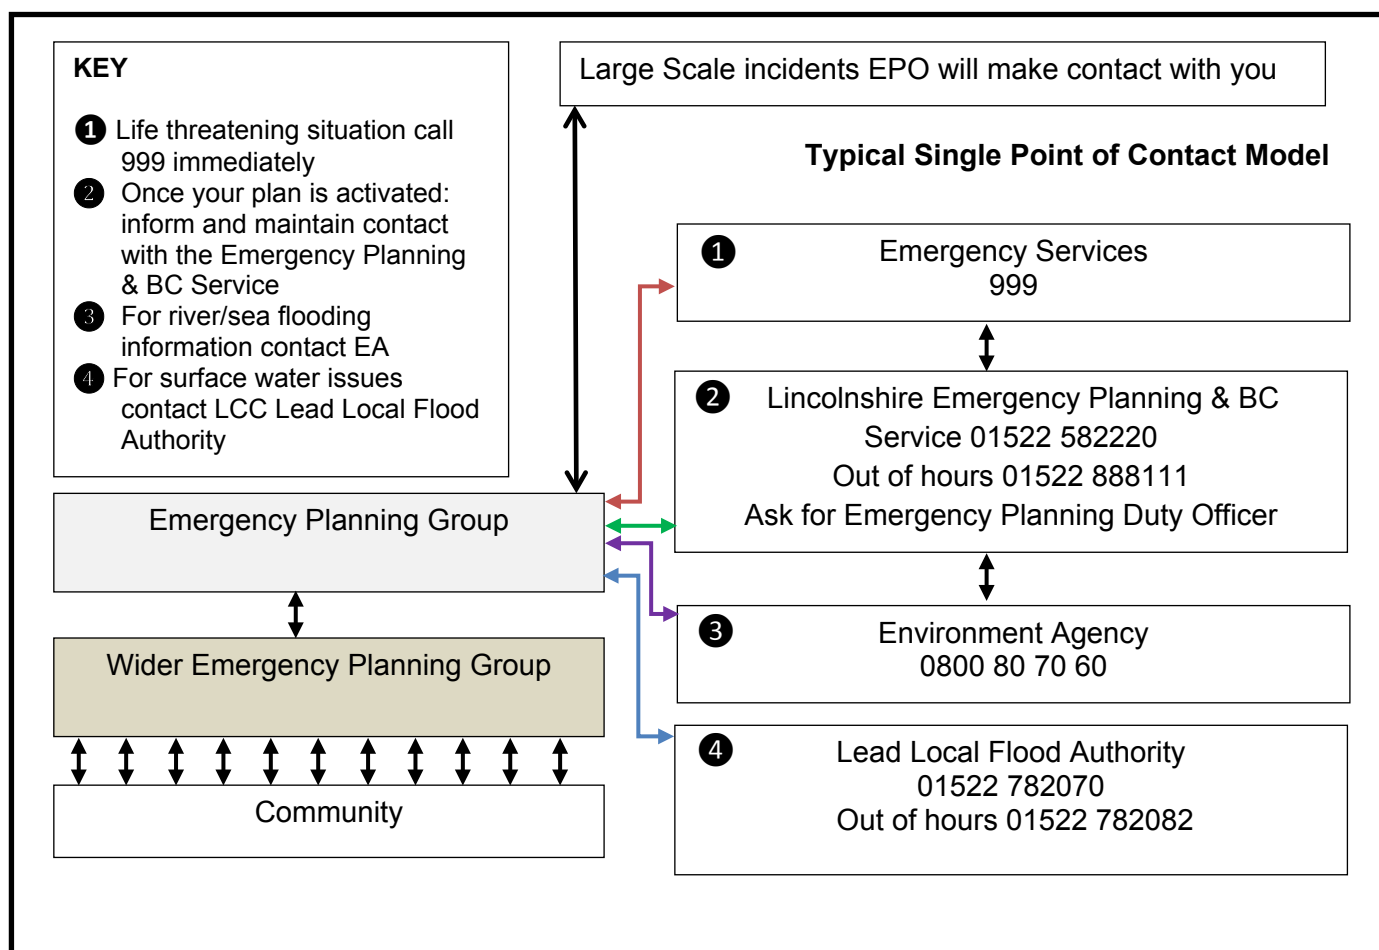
KEY

❶ Life threatening situation call 999 immediately
❷ Once your plan is activated: inform and maintain contact with the Emergency Planning & BC Service
❸ For river/sea flooding information contact EA
❹ For surface water issues contact LCC Lead Local Flood Authority

Large Scale incidents EPO will make contact with you

Typical Single Point of Contact Model

❶ Emergency Services
999

❷ Lincolnshire Emergency Planning & BC Service 01522 582220
Out of hours 01522 888111
Ask for Emergency Planning Duty Officer

❸ Environment Agency
0800 80 70 60

❹ Lead Local Flood Authority
01522 782070
Out of hours 01522 782082

Emergency Planning Group

Wider Emergency Planning Group

Community